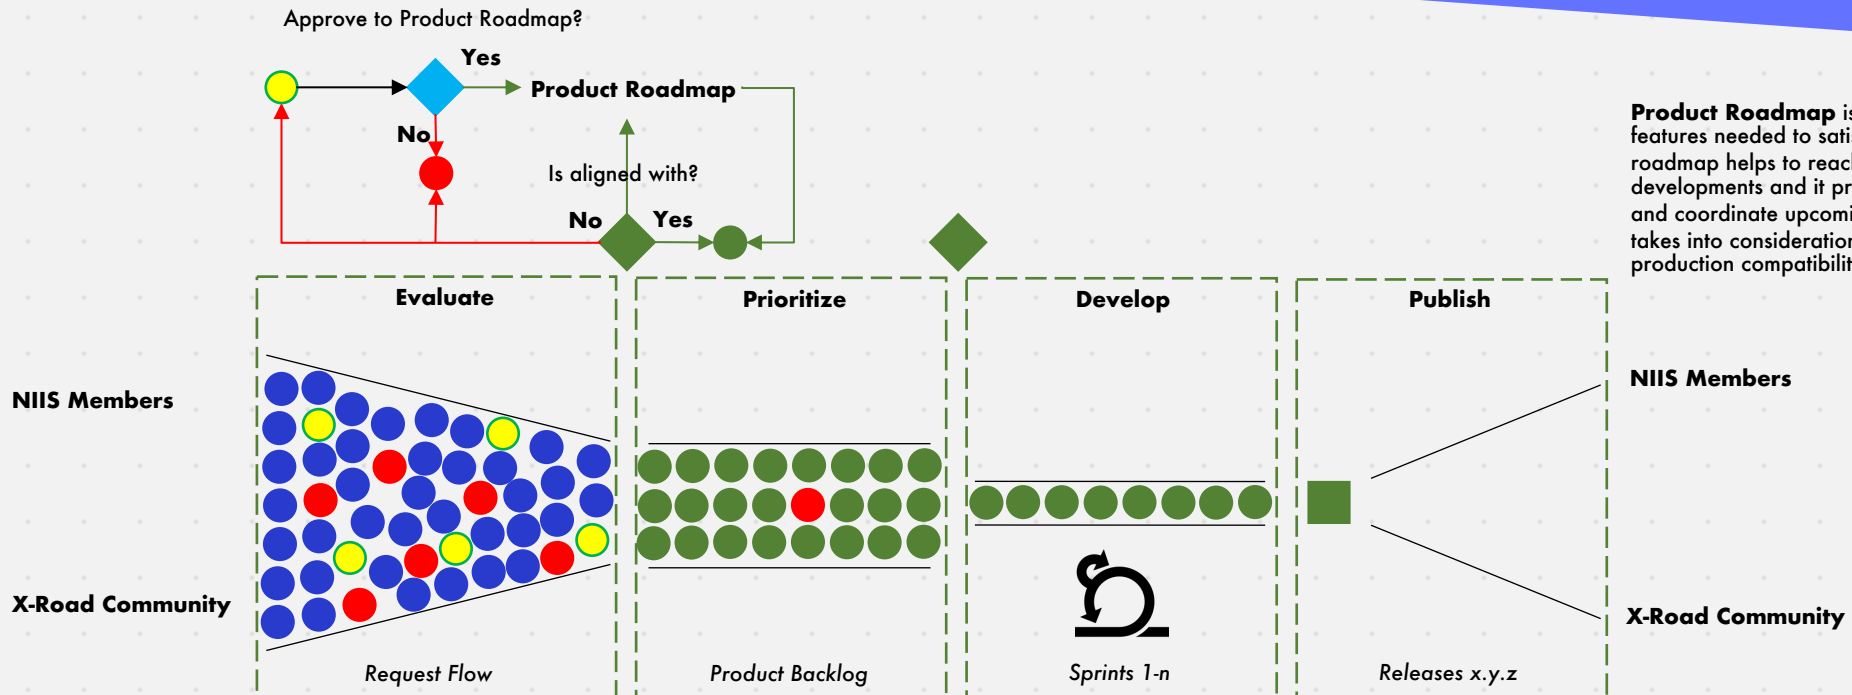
Approve to Product Roadmap?

Yes

Product Roadmap

No

Is aligned with?

No

Yes

Product Roadmap is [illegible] features needed to sati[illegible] roadmap helps to reac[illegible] developments and it pr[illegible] and coordinate upcomi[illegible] takes into consideratio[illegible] production compatibilit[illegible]

Evaluate

Prioritize

Develop

Publish

NIIS Members

X-Road Community

NIIS Members

X-Road Community

Request Flow

Product Backlog

Sprints 1-n

Releases x.y.z